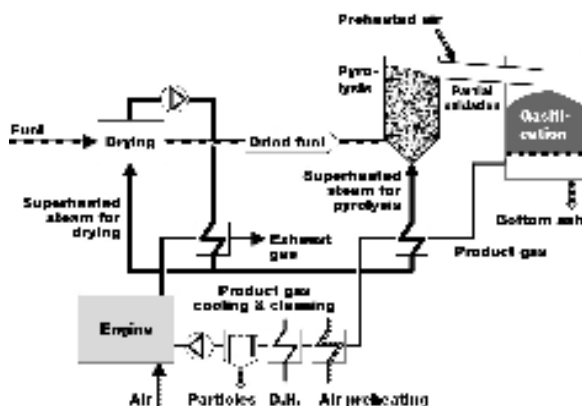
Preheated air

Pyrolysis

Partial oxidation

Gasification

Fuel

Drying

Dried fuel

Superheated steam for pyrolysis

Bottom ash

Superheated steam for drying

Exhaust gas

Product gas

Product gas cooling & cleaning

Engine

Air

Particles

D.H.

Air preheating